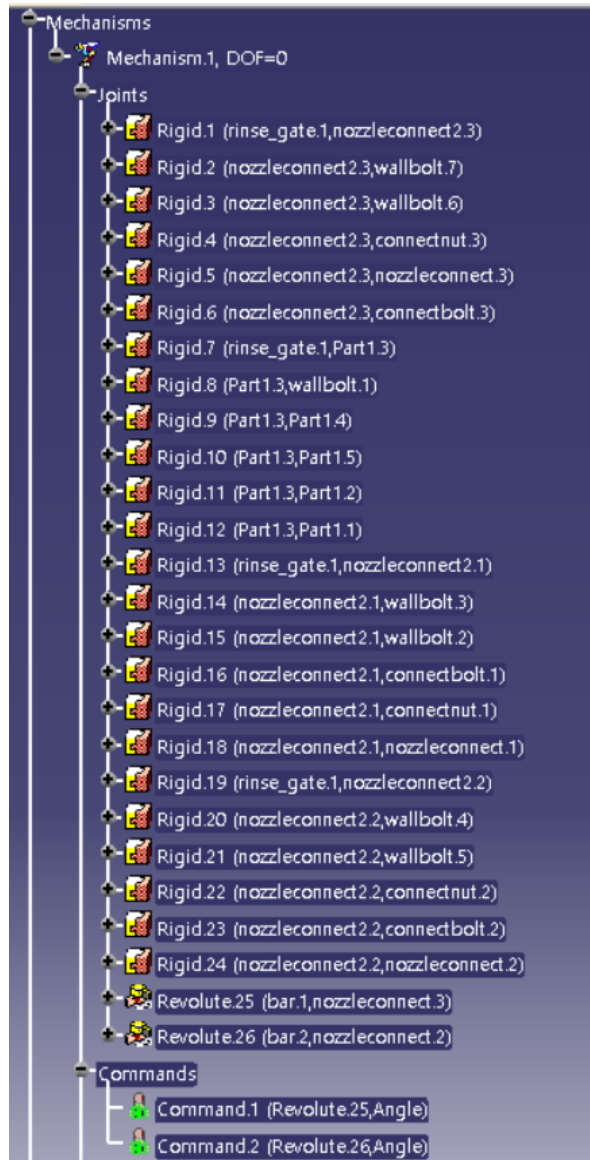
Mechanisms
Mechanism.1, DOF=0
Joints
Rigid.1 (rinse_gate.1,nozzleconnect2.3)
Rigid.2 (nozzleconnect2.3,wallbolt.7)
Rigid.3 (nozzleconnect2.3,wallbolt.6)
Rigid.4 (nozzleconnect2.3,connectnut.3)
Rigid.5 (nozzleconnect2.3,nozzleconnect.3)
Rigid.6 (nozzleconnect2.3,connectbolt.3)
Rigid.7 (rinse_gate.1,Part1.3)
Rigid.8 (Part1.3,wallbolt.1)
Rigid.9 (Part1.3,Part1.4)
Rigid.10 (Part1.3,Part1.5)
Rigid.11 (Part1.3,Part1.2)
Rigid.12 (Part1.3,Part1.1)
Rigid.13 (rinse_gate.1,nozzleconnect2.1)
Rigid.14 (nozzleconnect2.1,wallbolt.3)
Rigid.15 (nozzleconnect2.1,wallbolt.2)
Rigid.16 (nozzleconnect2.1,connectbolt.1)
Rigid.17 (nozzleconnect2.1,connectnut.1)
Rigid.18 (nozzleconnect2.1,nozzleconnect.1)
Rigid.19 (rinse_gate.1,nozzleconnect2.2)
Rigid.20 (nozzleconnect2.2,wallbolt.4)
Rigid.21 (nozzleconnect2.2,wallbolt.5)
Rigid.22 (nozzleconnect2.2,connectnut.2)
Rigid.23 (nozzleconnect2.2,connectbolt.2)
Rigid.24 (nozzleconnect2.2,nozzleconnect.2)
Revolute.25 (bar.1,nozzleconnect.3)
Revolute.26 (bar.2,nozzleconnect.2)
Commands
Command.1 (Revolute.25,Angle)
Command.2 (Revolute.26,Angle)